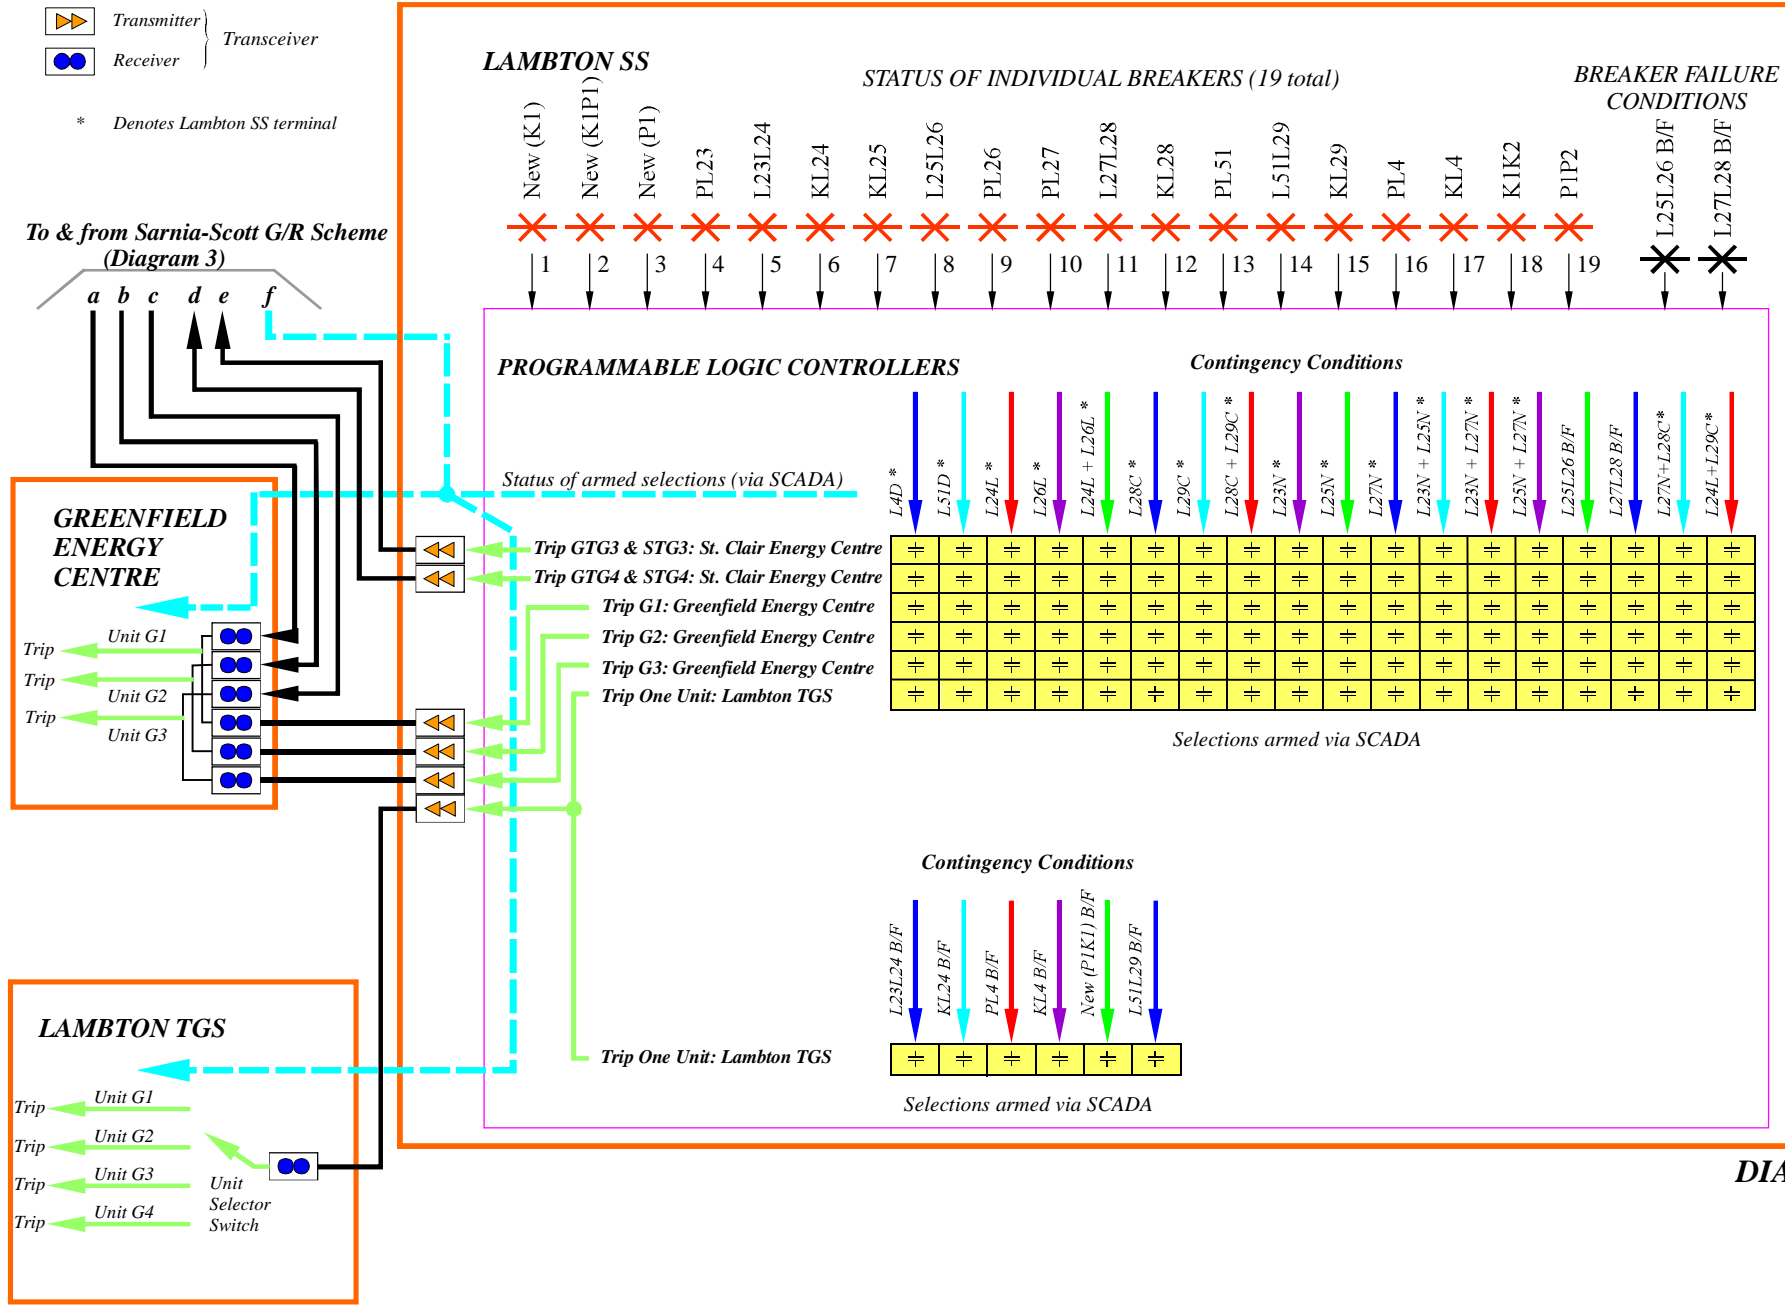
Transmitter
Receiver
Transceiver

* Denotes Lambton SS terminal

To & from Sarnia-Scott G/R Scheme (Diagram 3)

a b c d e f

LAMBTON SS

STATUS OF INDIVIDUAL BREAKERS (19 total)

BREAKER FAILURE CONDITIONS

New (K1) New (K1P1) New (P1) PL23 L23L24 KL24 KL25 L25L26 PL26 PL27 L27L28 KL28 PL51 L51L29 KL29 PL4 KL4 K1K2 P1P2

L25L26 B/F L27L28 B/F

1 2 3 4 5 6 7 8 9 10 11 12 13 14 15 16 17 18 19

PROGRAMMABLE LOGIC CONTROLLERS

Contingency Conditions

L4D * L51D * L24L * L26L * L24L + L26L * L28C * L29C * L28C + L29C * L23N * L25N * L27N * L23N + L25N * L23N + L27N * L25N + L27N * L25L26 B/F L27L28 B/F L27N+L28C* L24L+L29C*

Status of armed selections (via SCADA)

GREENFIELD ENERGY CENTRE

Trip GTG3 & STG3: St. Clair Energy Centre
Trip GTG4 & STG4: St. Clair Energy Centre
Trip G1: Greenfield Energy Centre
Trip G2: Greenfield Energy Centre
Trip G3: Greenfield Energy Centre
Trip One Unit: Lambton TGS

Trip Unit G1
Trip Unit G2
Trip Unit G3

Selections armed via SCADA

Contingency Conditions

L23L24 B/F KL24 B/F PL4 B/F KL4 B/F New (P1K1) B/F L51L29 B/F

Trip One Unit: Lambton TGS

Selections armed via SCADA

LAMBTON TGS

Trip Unit G1
Trip Unit G2
Trip Unit G3
Trip Unit G4

Unit Selector Switch

DIA